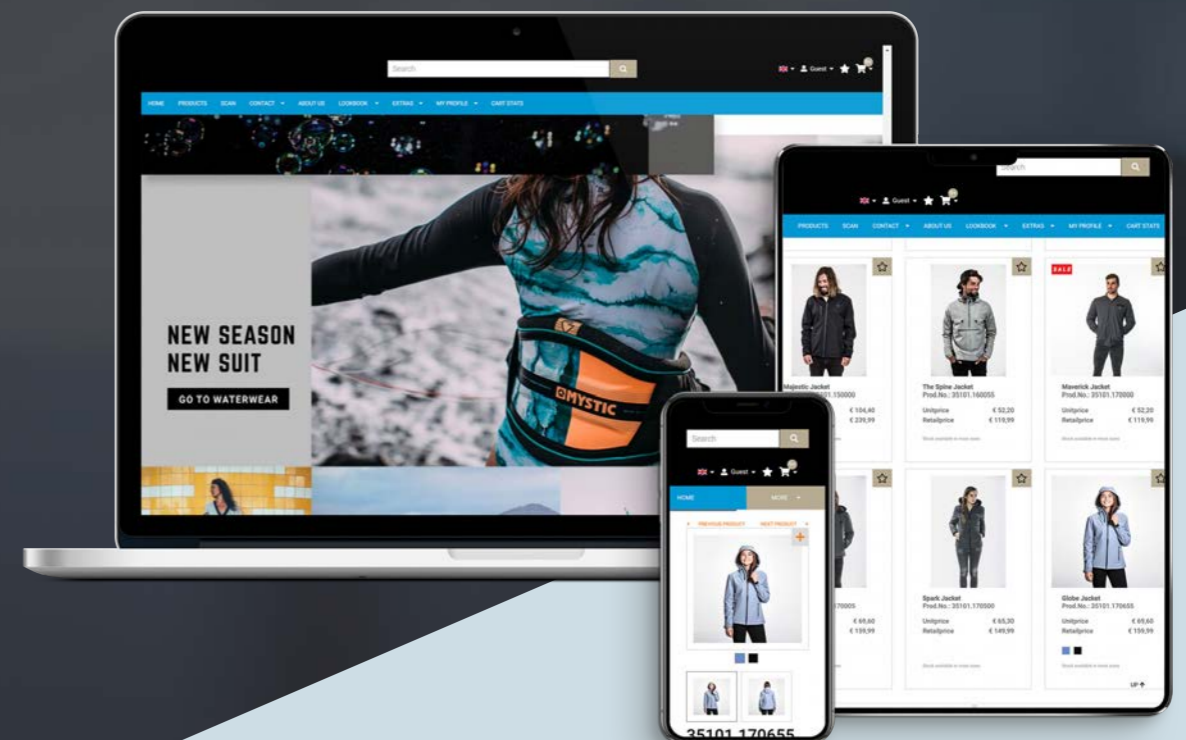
Search

Guest

HOME PRODUCTS SCAN CONTACT ABOUT US LOOKBOOK EXTRAS MY PROFILE CART STATS

NEW SEASON
NEW SUIT

GO TO WATERWEAR

MYSTIC

Search

Guest

PRODUCTS SCAN CONTACT ABOUT US LOOKBOOK EXTRAS MY PROFILE CART STATS

Majestic Jacket
Prod.No.: 35101.150000
€ 104,40
€ 239,99

The Spine Jacket
Prod.No.: 35101.160055
Unitprice € 52,20
Retailprice € 119,99

SALE

Maverick Jacket
Prod.No.: 35101.170000
Unitprice € 52,20
Retailprice € 119,99

Spark Jacket
Prod.No.: 35101.170500
Unitprice € 65,30
Retailprice € 149,99

€ 69,60
€ 159,99

Globe Jacket
Prod.No.: 35101.170655
Unitprice € 69,60
Retailprice € 159,99

UP

Search

Guest

HOME MORE

PREVIOUS PRODUCT NEXT PRODUCT

35101.170655